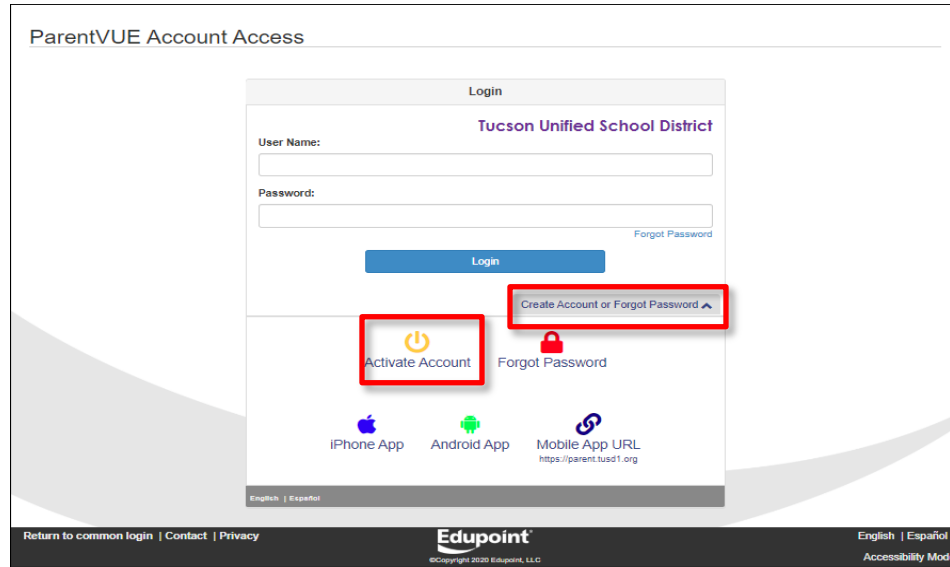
ParentVUE Account Access

Login

Tucson Unified School District

User Name:

Password:

Forgot Password

Login

Create Account or Forgot Password

Activate Account

Forgot Password

iPhone App

Android App

Mobile App URL
https://parent.tusd1.org

English | Español

Return to common login | Contact | Privacy

Edupoint
©Copyright 2020 Edupoint, LLC

English | Español

Accessibility Mod